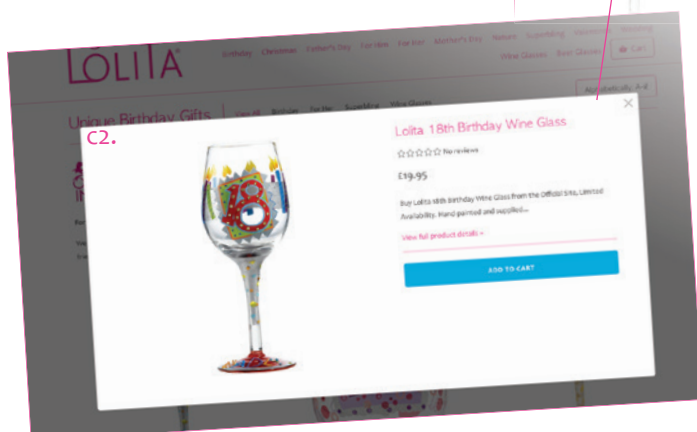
LOLITA®

Birthday Christmas Father's Day For Him For Her Mother's Day Novelty Superbling Halloween Wedding

Wine Glasses Beer Glasses Cart

Unique Birthday Gifts

C2.

Lolita 18th Birthday Wine Glass

☆☆☆☆☆ No reviews

£19.95

Buy Lolita 18th Birthday Wine Glass from the Official Site, Limited Availability. Hand-painted and supplied...

View full product details »

ADD TO CART

18